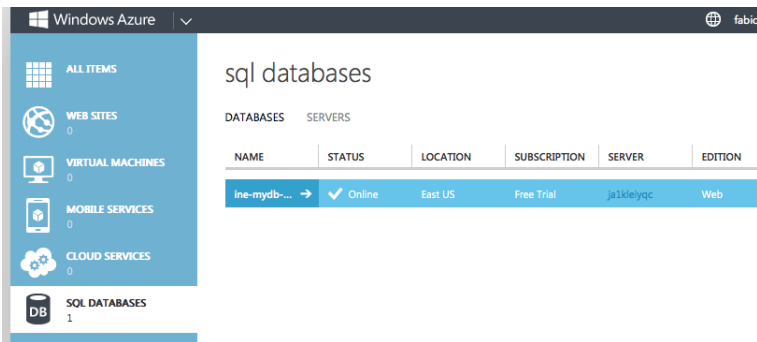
Windows Azure

fabic

ALL ITEMS

WEB SITES
0

VIRTUAL MACHINES
0

MOBILE SERVICES
0

CLOUD SERVICES
0

SQL DATABASES
1

sql databases

DATABASES SERVERS

| NAME | STATUS | LOCATION | SUBSCRIPTION | SERVER | EDITION |
|---|---|---|---|---|---|
| ine-mydb-... | Online | East US | Free Trial | ja1klelyqc | Web |